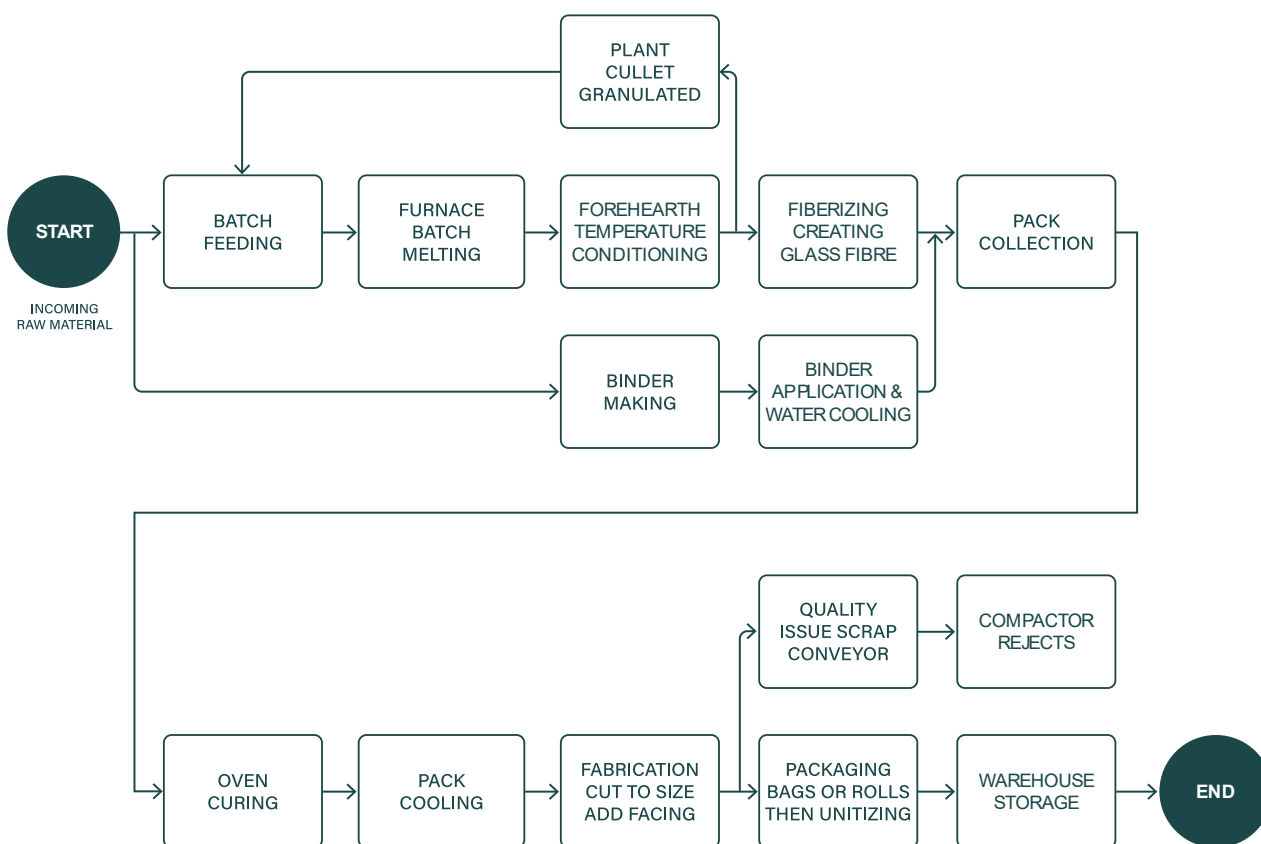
PLANT
CULLET
GRANULATED

START

INCOMING
RAW MATERIAL

BATCH
FEEDING

FURNACE
BATCH
MELTING

FOREHEARTH
TEMPERATURE
CONDITIONING

FIBERIZING
CREATING
GLASS FIBRE

PACK
COLLECTION

BINDER
MAKING

BINDER
APPLICATION &
WATER COOLING

QUALITY
ISSUE SCRAP
CONVEYOR

COMPACTOR
REJECTS

OVEN
CURING

PACK
COOLING

FABRICATION
CUT TO SIZE
ADD FACING

PACKAGING
BAGS OR ROLLS
THEN UNITIZING

WAREHOUSE
STORAGE

END